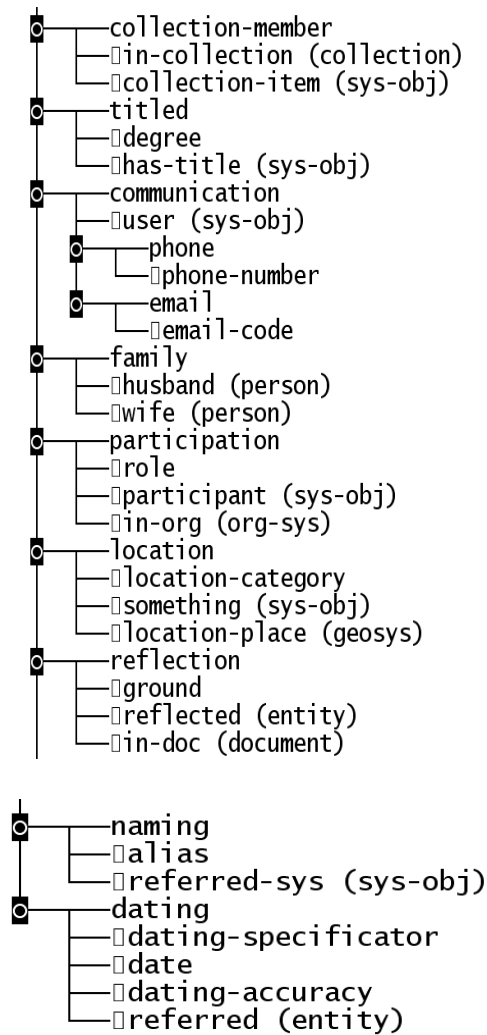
collection-member
□in-collection (collection)
□collection-item (sys-obj)
titled
□degree
□has-title (sys-obj)
communication
□user (sys-obj)
phone
□phone-number
email
□email-code
family
□husband (person)
□wife (person)
participation
□role
□participant (sys-obj)
□in-org (org-sys)
location
□location-category
□something (sys-obj)
□location-place (geosys)
reflection
□ground
□reflected (entity)
□in-doc (document)

naming
□alias
□referred-sys (sys-obj)
dating
□dating-specificator
□date
□dating-accuracy
□referred (entity)